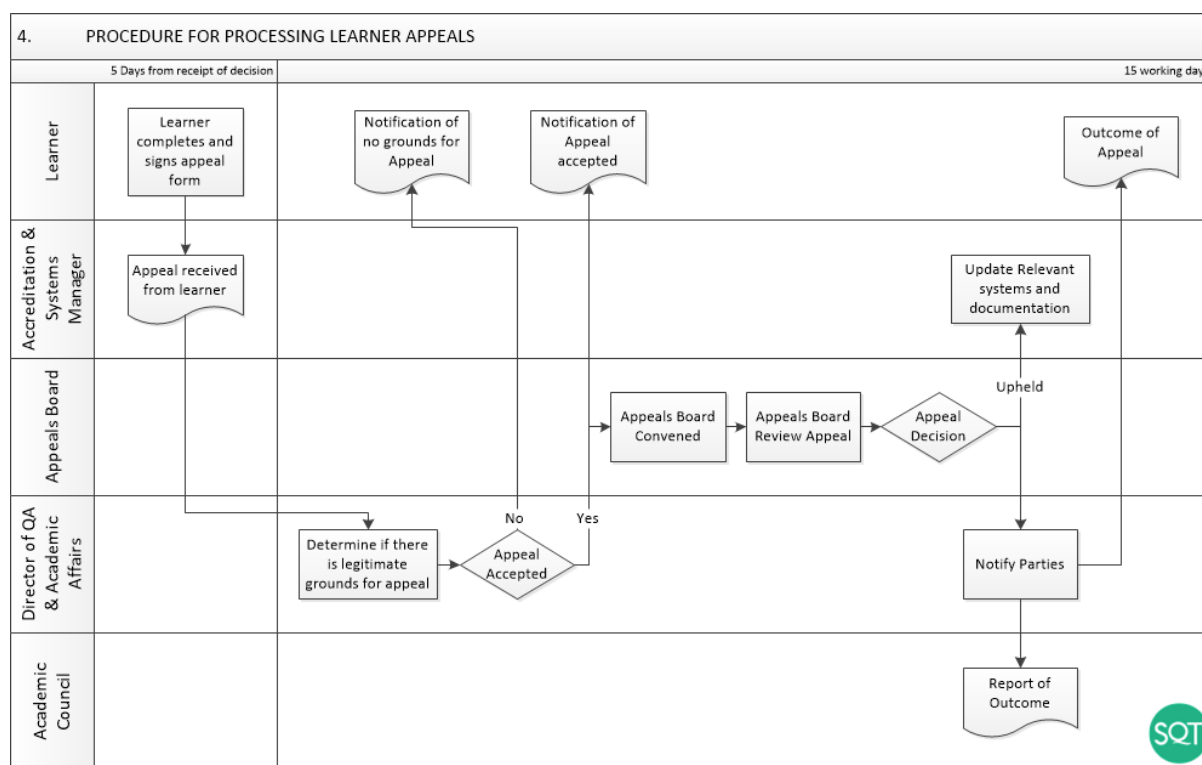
4. PROCEDURE FOR PROCESSING LEARNER APPEALS

5 Days from receipt of decision

15 working day

Learner

Learner completes and signs appeal form

Notification of no grounds for Appeal

Notification of Appeal accepted

Outcome of Appeal

Accreditation & Systems Manager

Appeal received from learner

Update Relevant systems and documentation

Appeals Board

Upheld

Appeals Board Convened

Appeals Board Review Appeal

Appeal Decision

Director of QA & Academic Affairs

No

Yes

Determine if there is legitimate grounds for appeal

Appeal Accepted

Notify Parties

Academic Council

Report of Outcome

SQT